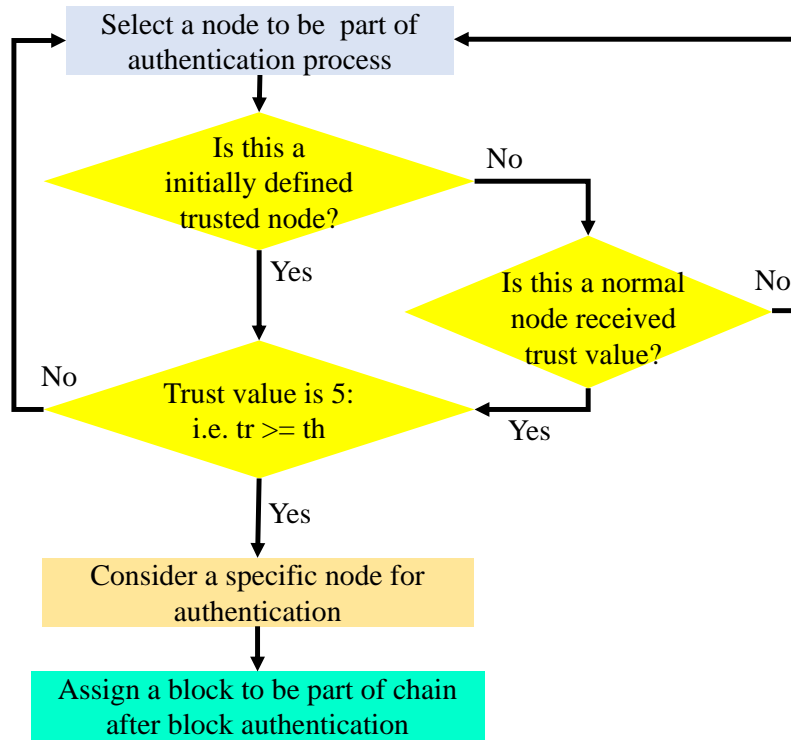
Select a node to be part of authentication process

Is this a initially defined trusted node?

No

Yes

Is this a normal node received trust value?

No

No

Trust value is 5: i.e. tr >= th

Yes

Yes

Consider a specific node for authentication

Assign a block to be part of chain after block authentication